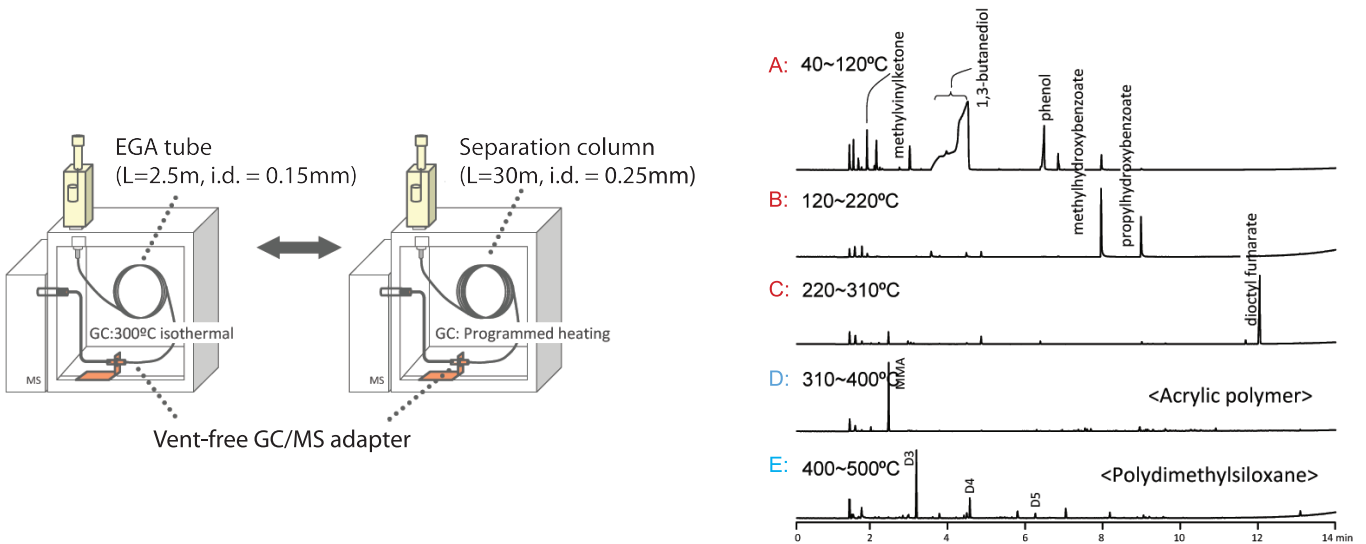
EGA tube
(L=2.5m, i.d. = 0.15mm)

Separation column
(L=30m, i.d. = 0.25mm)

GC:300ºC isothermal

GC: Programmed heating

MS

MS

Vent-free GC/MS adapter

A: 40~120ºC
methylvinylketone
1,3-butanediol
phenol
methylhydroxybenzoate
propylhydroxybenzoate

B: 120~220ºC
methylhydroxybenzoate
propylhydroxybenzoate
dioctyl fumarate

C: 220~310ºC
dioctyl fumarate

D: 310~400ºC
MMA
<Acrylic polymer>

E: 400~500ºC
D3
D4
D5
<Polydimethylsiloxane>

0 2 4 6 8 10 12 14 min